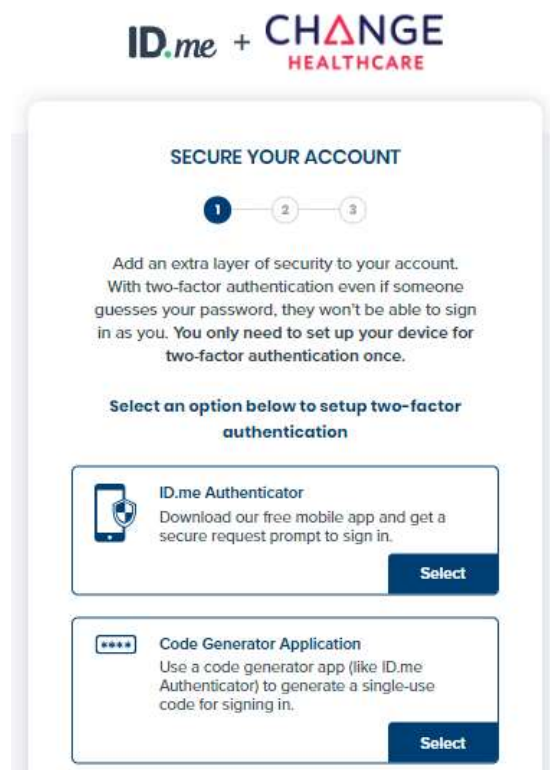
ID.me + CHANGE HEALTHCARE

SECURE YOUR ACCOUNT

1 2 3

Add an extra layer of security to your account. With two-factor authentication even if someone guesses your password, they won't be able to sign in as you. You only need to set up your device for two-factor authentication once.

Select an option below to setup two-factor authentication

ID.me Authenticator
Download our free mobile app and get a secure request prompt to sign in.

Select

****

Code Generator Application
Use a code generator app (like ID.me Authenticator) to generate a single-use code for signing in.

Select